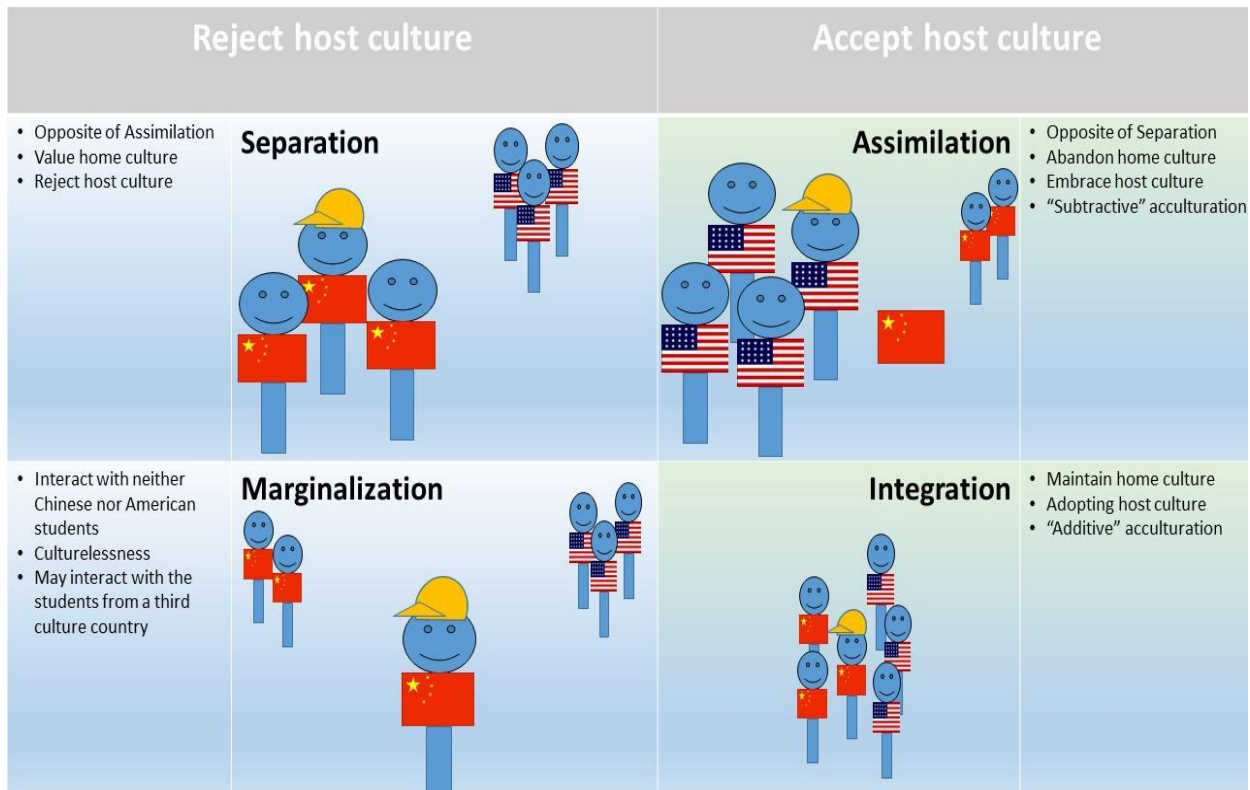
| Reject host culture | | Accept host culture | |
|---|---|---|---|
| • Opposite of Assimilation<br>• Value home culture<br>• Reject host culture | Separation | Assimilation | • Opposite of Separation<br>• Abandon home culture<br>• Embrace host culture<br>• "Subtractive" acculturation |
| • Interact with neither Chinese nor American students<br>• Culturelessness<br>• May interact with the students from a third culture country | Marginalization | Integration | • Maintain home culture<br>• Adopting host culture<br>• "Additive" acculturation |